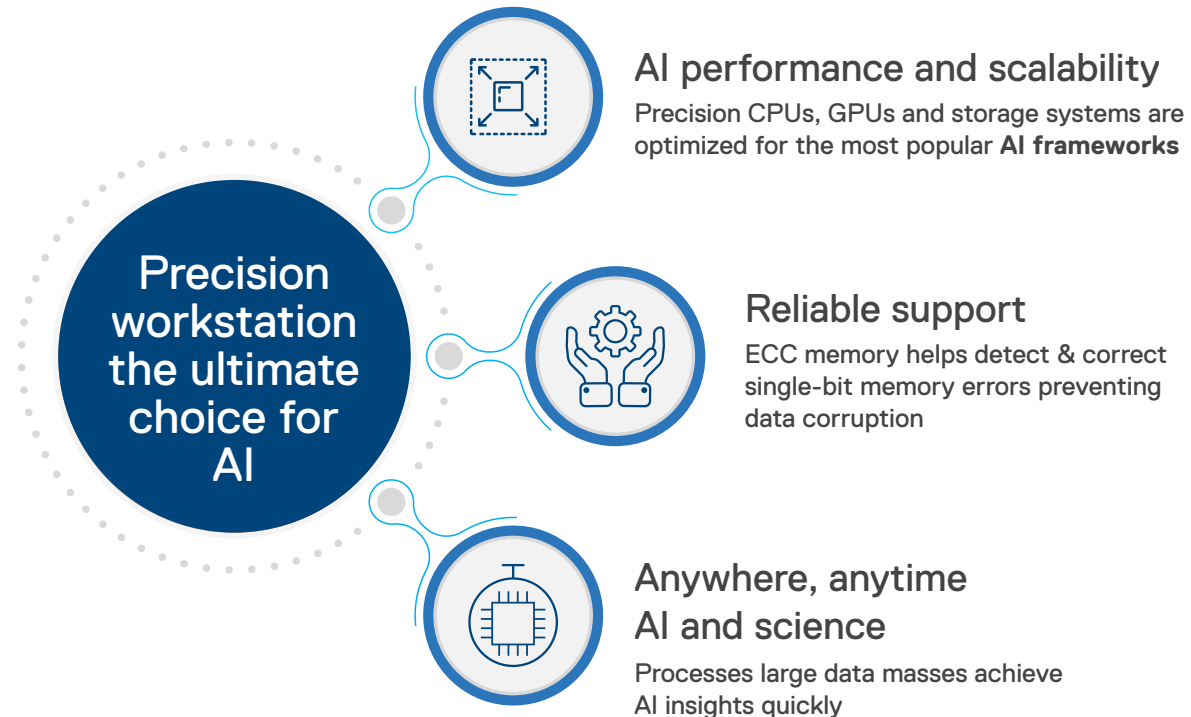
Precision workstation the ultimate choice for AI

AI performance and scalability

Precision CPUs, GPUs and storage systems are optimized for the most popular **AI frameworks**

Reliable support

ECC memory helps detect & correct single-bit memory errors preventing data corruption

Anywhere, anytime AI and science

Processes large data masses achieve AI insights quickly